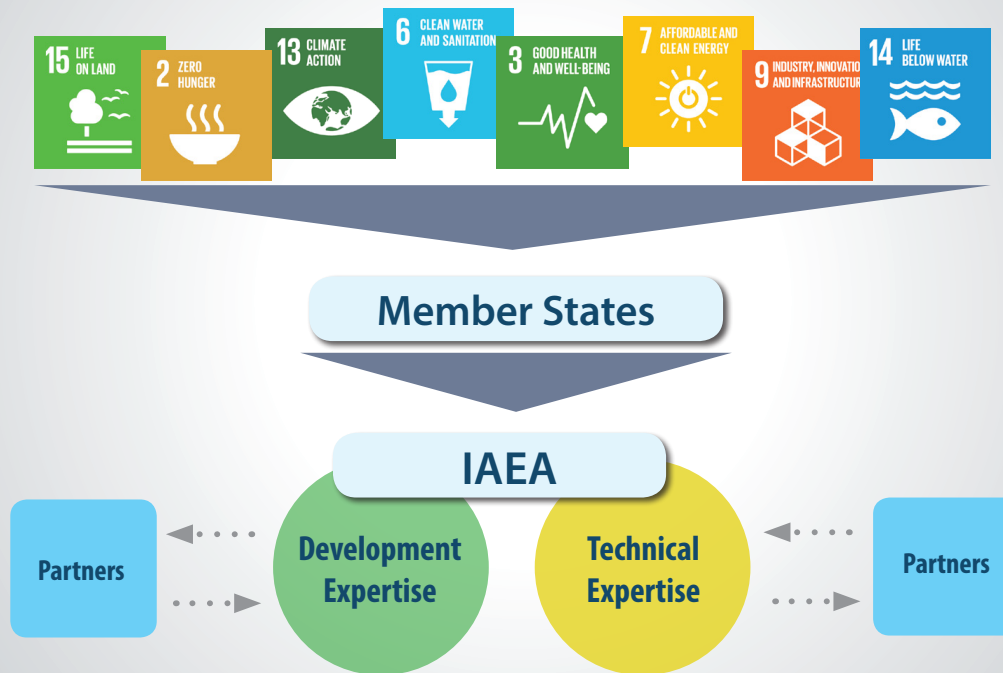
15 LIFE ON LAND

2 ZERO HUNGER

13 CLIMATE ACTION

6 CLEAN WATER AND SANITATION

3 GOOD HEALTH AND WELL-BEING

7 AFFORDABLE AND CLEAN ENERGY

9 INDUSTRY, INNOVATIO AND INFRASTRUCTUR

14 LIFE BELOW WATER

Member States

IAEA

Partners

Development Expertise

Technical Expertise

Partners